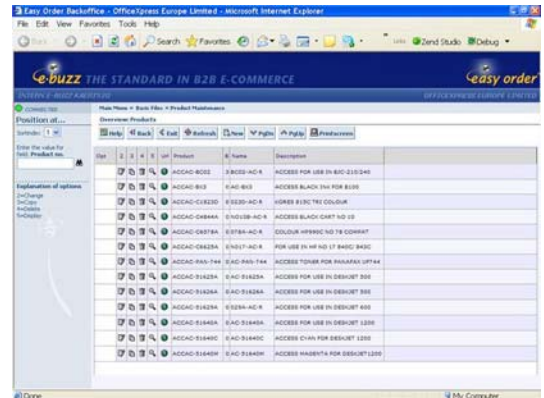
Easy Order Backoffice - OfficeXpress Europe Limited - Microsoft Internet Explorer

File Edit View Favorites Tools Help

Back Search Favorites Links Zend Studio Debug

e-buzz THE STANDARD IN B2B E-COMMERCE

easy order

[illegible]

OFFICEXPRESS EUROPE LIMITED

CONNECTED

Position at...

Sortindex: 1

Enter the value for field: Product no.

Explanation of options
1=Change
3=Copy
4=Delete
5=Display

Main Menu > Basic Files > Product Maintenance

Overview Products

Help Back Exit Refresh New PgDn PgUp Printscreen

| Opt | 2 | 3 | 4 | 5 | I/P | Product | It | Name | Description |
|---|---|---|---|---|---|---|---|---|---|
| | | | | | | ACCAC-BC02 | 3 | BC02-AC-R | ACCESS FOR USE IN BJC-210/240 |
| | | | | | | ACCAC-BX3 | 3 | AC-BX3 | ACCESS BLACK INK FOR B100 |
| | | | | | | ACCAC-C1823D | 3 | C323D-AC-R | XORES 815C TRI COLOUR |
| | | | | | | ACCAC-C4844A | 3 | NO10B-AC-R | ACCESS BLACK CART NO 10 |
| | | | | | | ACCAC-C6578A | 3 | C578A-AC-R | COLOUR HP990C NO 78 COMPAT |
| | | | | | | ACCAC-C6625A | 3 | NO17-AC-R | FOR USE IN HP NO 17 840C/ 845C |
| | | | | | | ACCAC-PAN-744 | 3 | AC-PAN-744 | ACCESS TONER FOR PANAFAX UF744 |
| | | | | | | ACCAC-51625A | 3 | AC-51625A | ACCESS FOR USE IN DESKJET 500 |
| | | | | | | ACCAC-51626A | 3 | AC-51626A | ACCESS FOR USE IN DESKJET 550 |
| | | | | | | ACCAC-51629A | 3 | 629A-AC-R | ACCESS FOR USE IN DESKJET 600 |
| | | | | | | ACCAC-51640A | 3 | AC-51640A | ACCESS FOR USE IN DESKJET 1200 |
| | | | | | | ACCAC-51640C | 3 | AC-51640C | ACCESS CYAN FOR DESKJET 1200 |
| | | | | | | ACCAC-51640M | 3 | AC-51640M | ACCESS MAGENTA FOR DESKJET1200 |

Done

My Computer